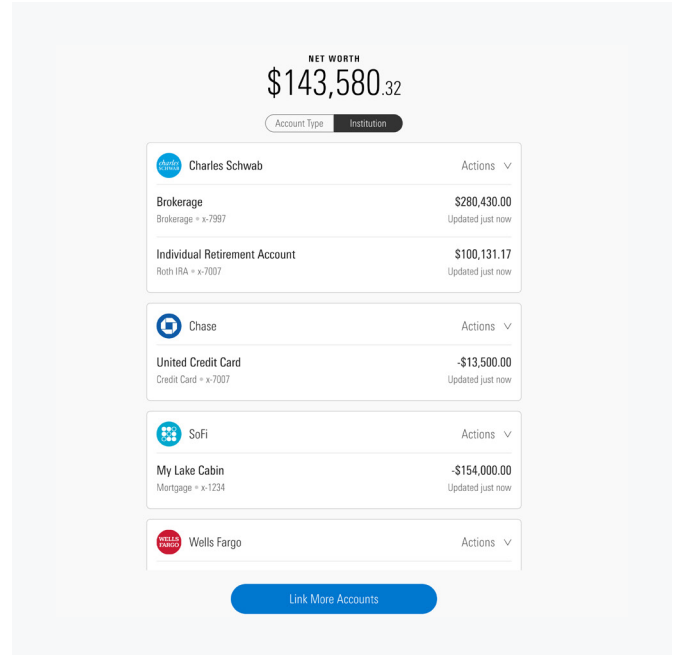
NET WORTH

$143,580.32

Account Type | Institution

charles SCHWAB Charles Schwab Actions

Brokerage $280,430.00
Brokerage • x-7997 Updated just now

Individual Retirement Account $100,131.17
Roth IRA • x-7007 Updated just now

Chase Actions

United Credit Card -$13,500.00
Credit Card • x-7007 Updated just now

SoFi Actions

My Lake Cabin -$154,000.00
Mortgage • x-1234 Updated just now

WELLS FARGO Wells Fargo Actions

Link More Accounts